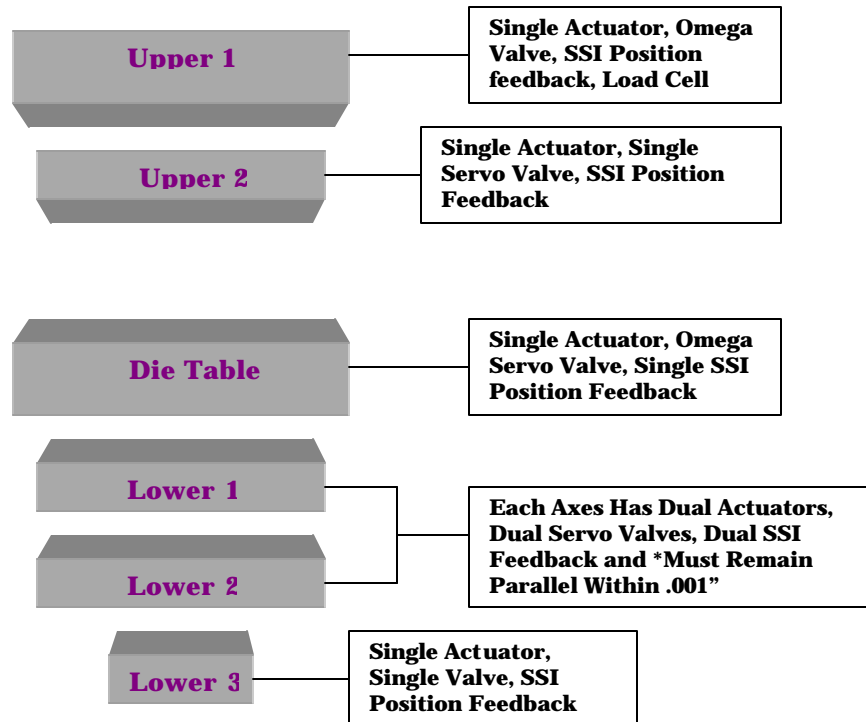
Upper 1

Single Actuator, Omega Valve, SSI Position feedback, Load Cell

Upper 2

Single Actuator, Single Servo Valve, SSI Position Feedback

Die Table

Single Actuator, Omega Servo Valve, Single SSI Position Feedback

Lower 1

Lower 2

Each Axes Has Dual Actuators, Dual Servo Valves, Dual SSI Feedback and *Must Remain Parallel Within .001"

Lower 3

Single Actuator, Single Valve, SSI Position Feedback